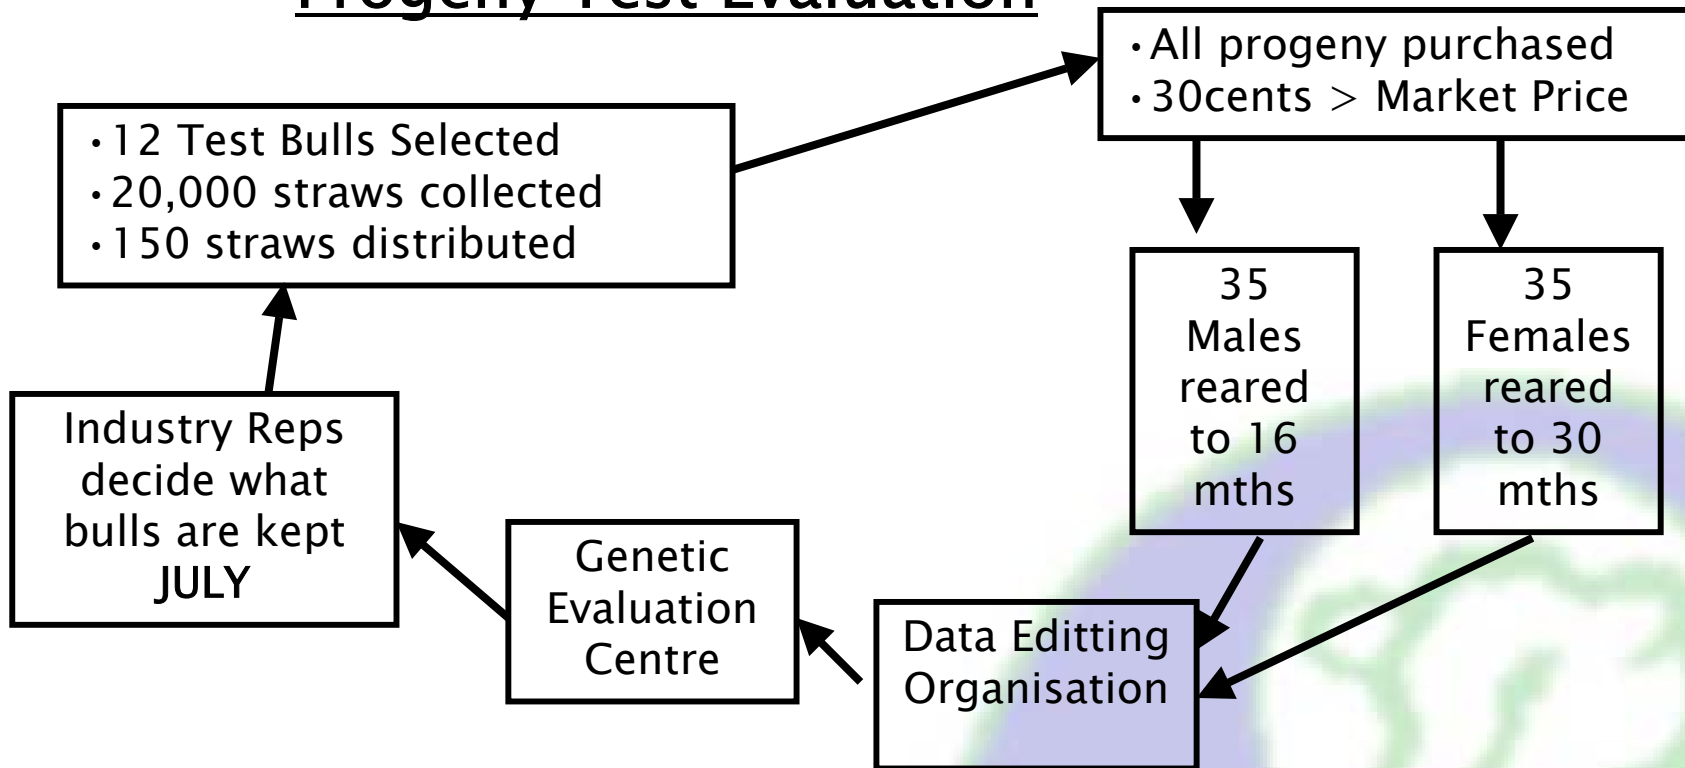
Progeny Test Evaluation

•12 Test Bulls Selected
•20,000 straws collected
•150 straws distributed

•All progeny purchased
•30cents > Market Price

35 Males reared to 16 mths

35 Females reared to 30 mths

Data Editting Organisation

Genetic Evaluation Centre

Industry Reps decide what bulls are kept JULY